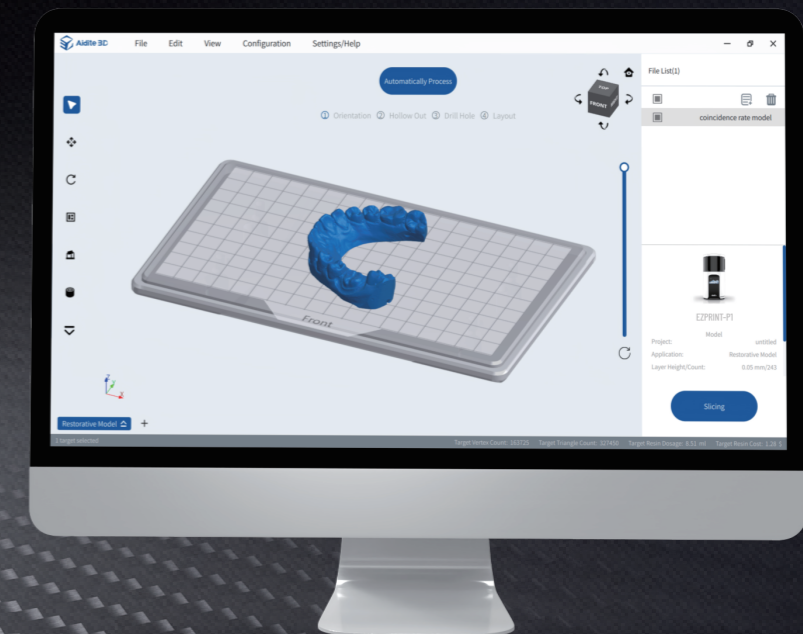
Aidite 3D File Edit View Configuration Settings/Help

Automatically Process

① Orientation ② Hollow Out ③ Drill Hole ④ Layout

TOP
FRONT

File List(1)

coincidence rate model

Front

EZPRINT-P1

Model

Project: untitled
Application: Restorative Model
Layer Height/Count: 0.05 mm/243

Slicing

Restorative Model +

1 target selected

Target Vertex Count: 163725 Target Triangle Count: 327450 Target Resin Dosage: 8.51 ml Target Resin Cost: 1.28 $